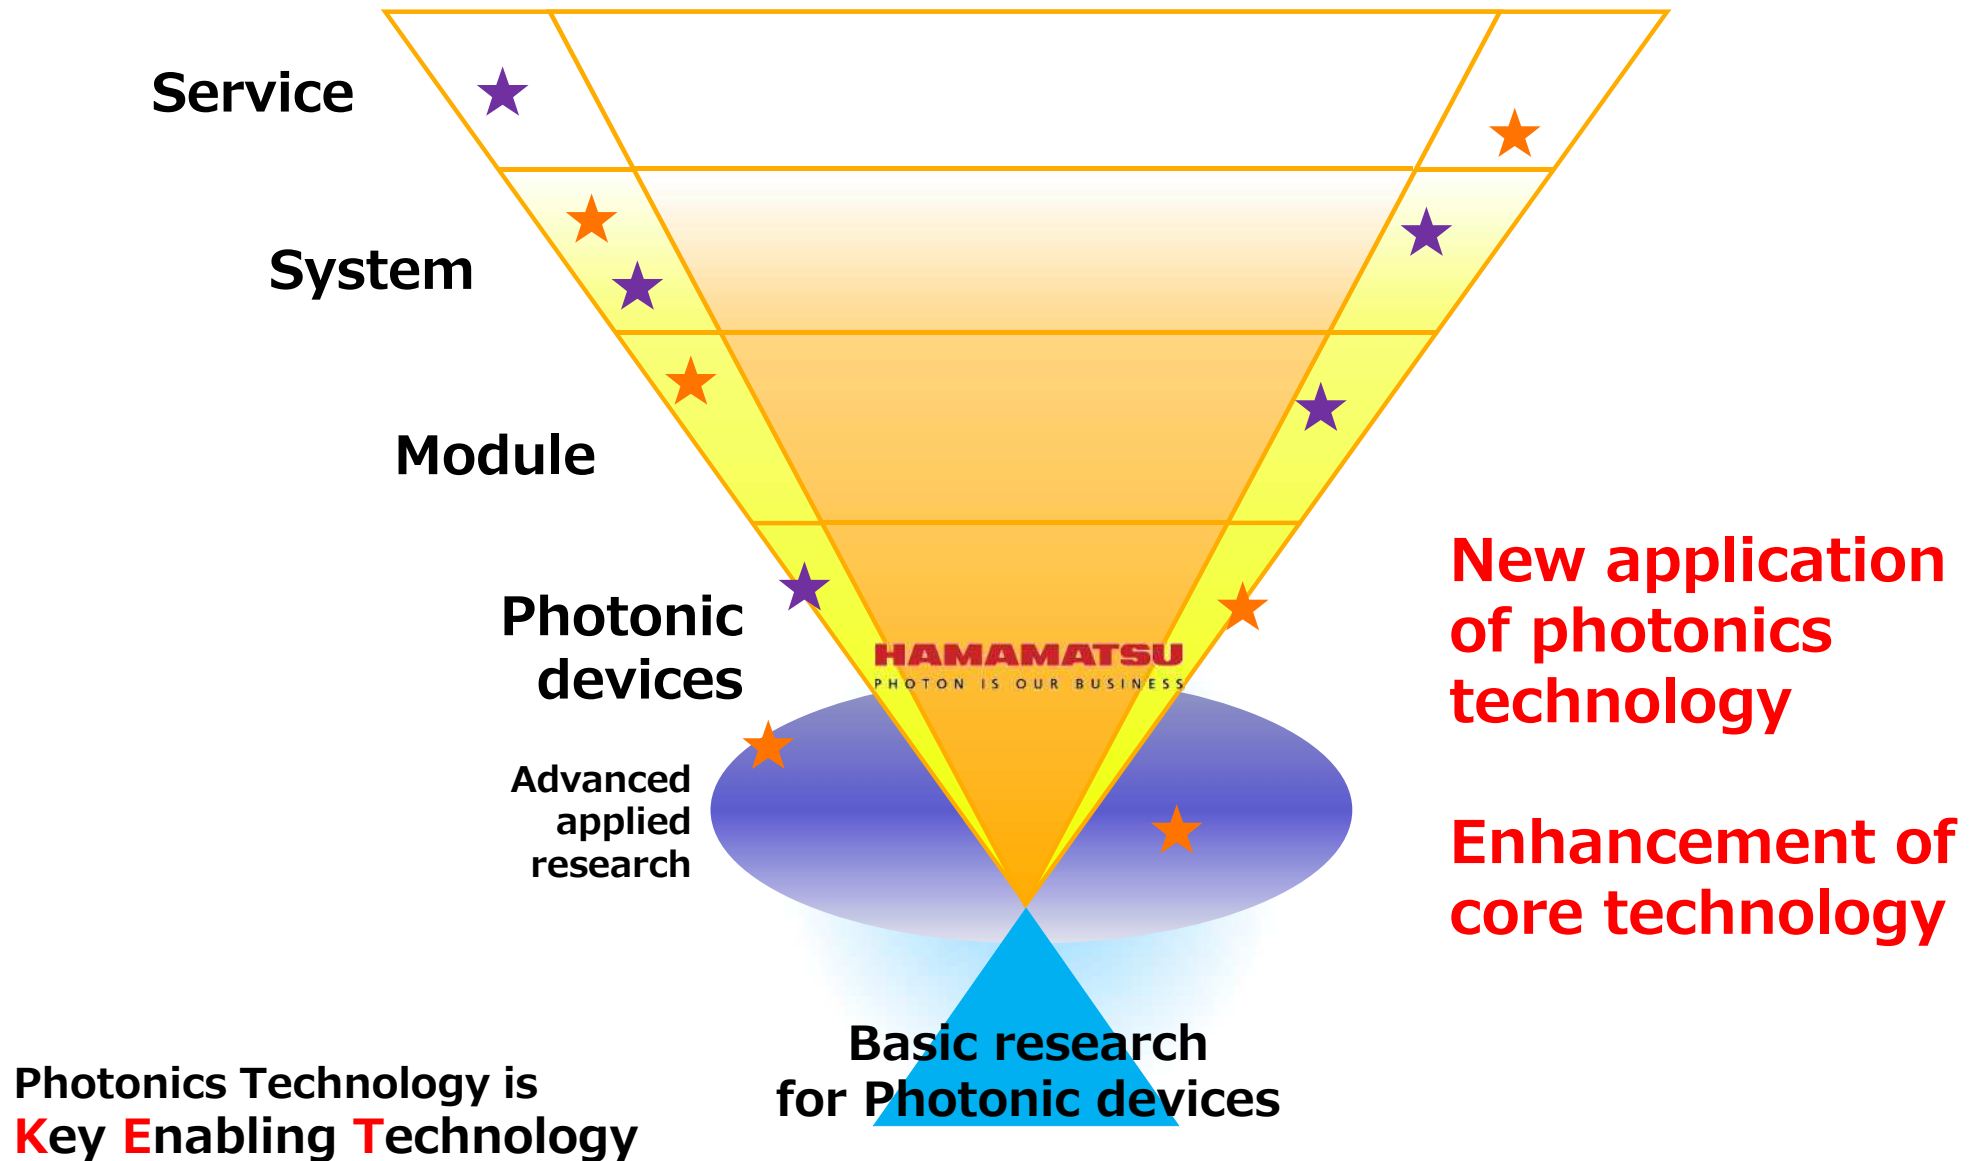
Service

System

Module

Photonic devices

HAMAMATSU
PHOTON IS OUR BUSINESS

Advanced applied research

New application of photonics technology

Enhancement of core technology

Basic research for Photonic devices

Photonics Technology is
Key Enabling Technology